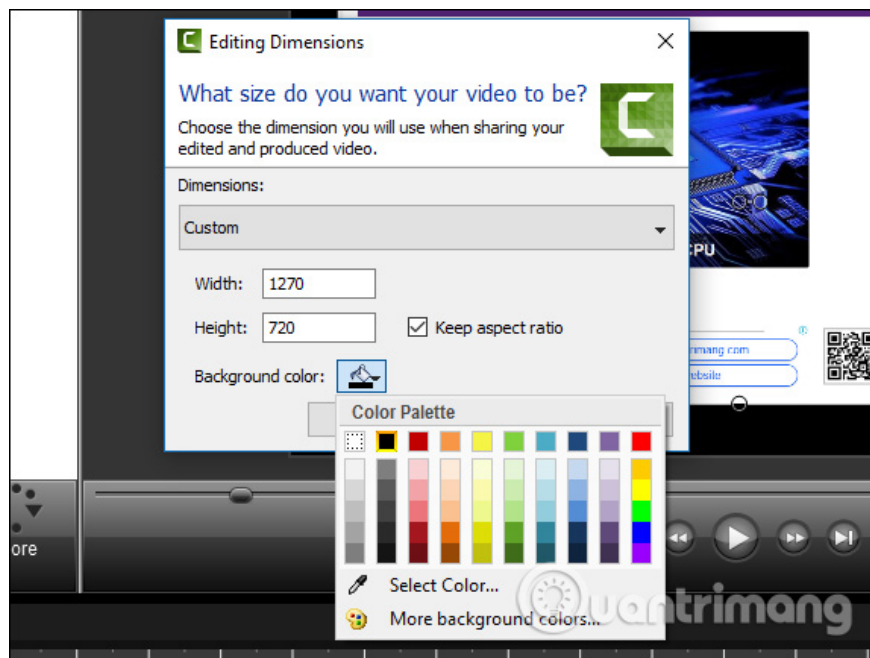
Editing Dimensions

What size do you want your video to be?

Choose the dimension you will use when sharing your edited and produced video.

Dimensions:

Custom

Width: 1270

Height: 720

Keep aspect ratio

Background color:

Color Palette

Select Color...

More background colors...

CPU

rimang.com

ebsite

ore

uantrimang